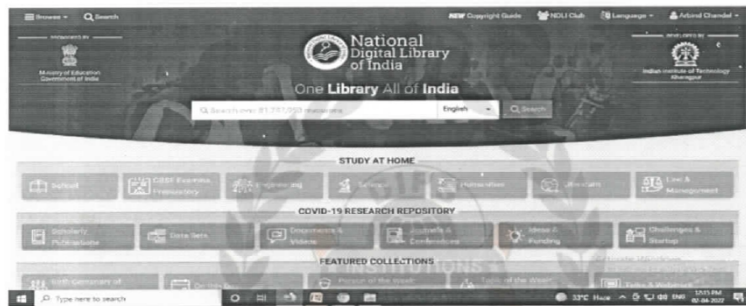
Browse Search NEW Copyright Guide NDLI Club Language Arvind Chandel

SPONSORED BY Ministry of Education Government of India

National Digital Library of India

DEVELOPED BY Indian Institute of Technology Kharagpur

One Library All of India

Search over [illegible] resources English Search

STUDY AT HOME

School CBSE Exam Preparatory Engineering Science Humanities Law & Management

COVID-19 RESEARCH REPOSITORY

Scholarly Publications Data Sets Documents & Videos Journals & Conferences Ideas & Funding Challenges & Startup

FEATURED COLLECTIONS

Type here to search 33°C Haze ENG